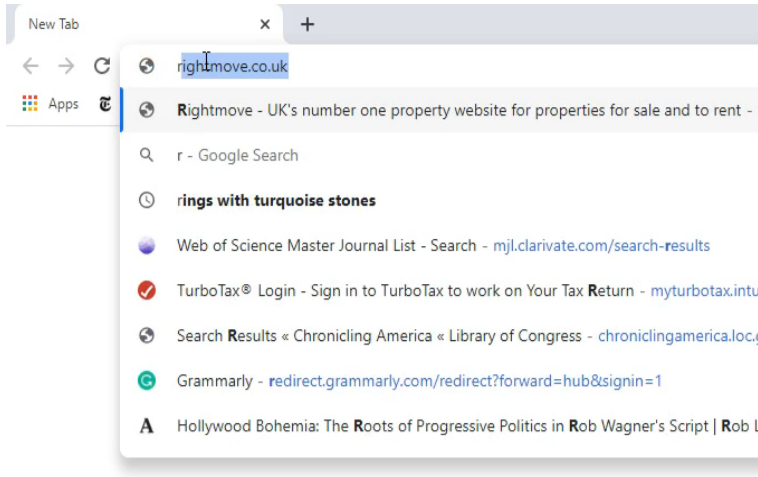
New Tab ×

+

Apps

rightmove.co.uk

Rightmove - UK's number one property website for properties for sale and to rent -

r - Google Search

rings with turquoise stones

Web of Science Master Journal List - Search - mjl.clarivate.com/search-results

TurboTax® Login - Sign in to TurboTax to work on Your Tax Return - myturbotax.intu

Search Results « Chronicling America « Library of Congress - chroniclingamerica.loc.

Grammarly - redirect.grammarly.com/redirect?forward=hub&signin=1

Hollywood Bohemia: The Roots of Progressive Politics in Rob Wagner's Script | Rob L